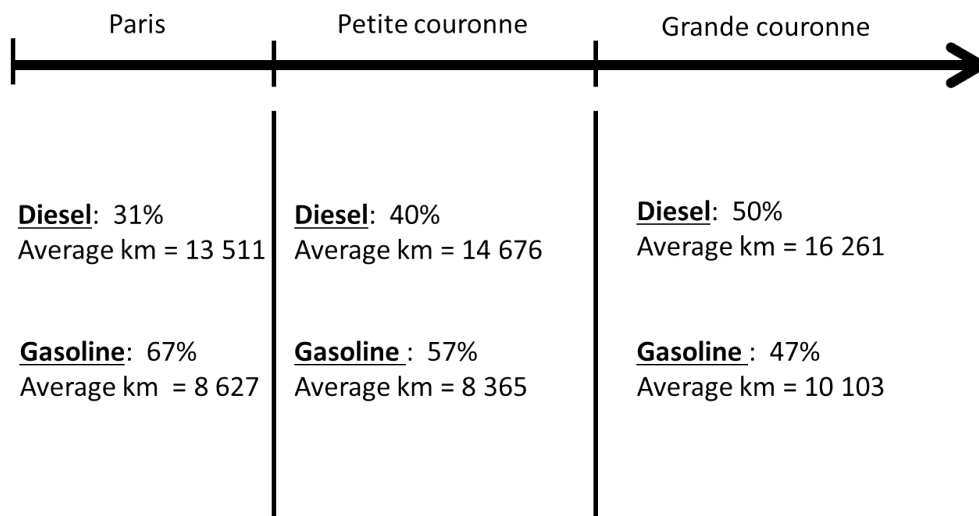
Paris

Diesel: 31%
Average km = 13 511

Gasoline: 67%
Average km = 8 627

Petite couronne

Diesel: 40%
Average km = 14 676

Gasoline : 57%
Average km = 8 365

Grande couronne

Diesel: 50%
Average km = 16 261

Gasoline : 47%
Average km = 10 103